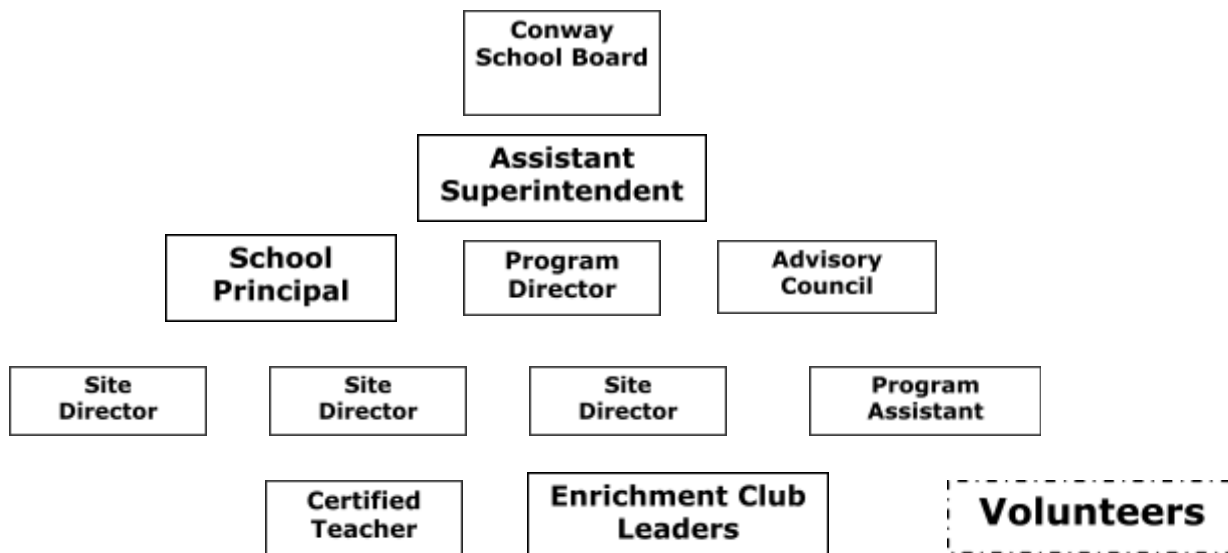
Conway School Board

Assistant Superintendent

School Principal

Program Director

Advisory Council

Site Director

Site Director

Site Director

Program Assistant

Certified Teacher

Enrichment Club Leaders

Volunteers